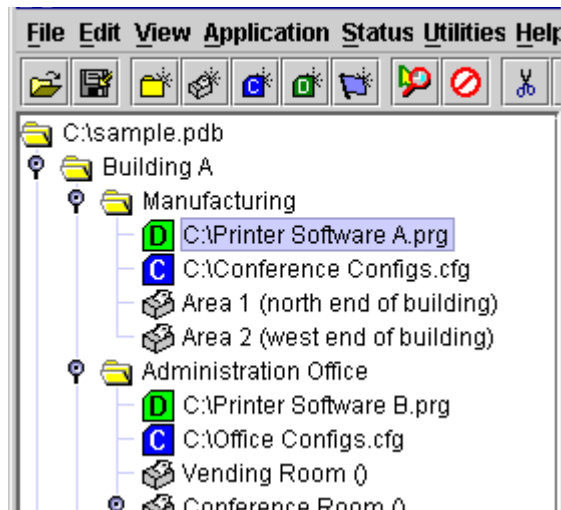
File Edit View Application Status Utilities Help

C:\sample.pdb
Building A
Manufacturing
D C:\Printer Software A.prg
C C:\Conference Configs.cfg
Area 1 (north end of building)
Area 2 (west end of building)
Administration Office
D C:\Printer Software B.prg
C C:\Office Configs.cfg
Vending Room ()
Conference Room ()